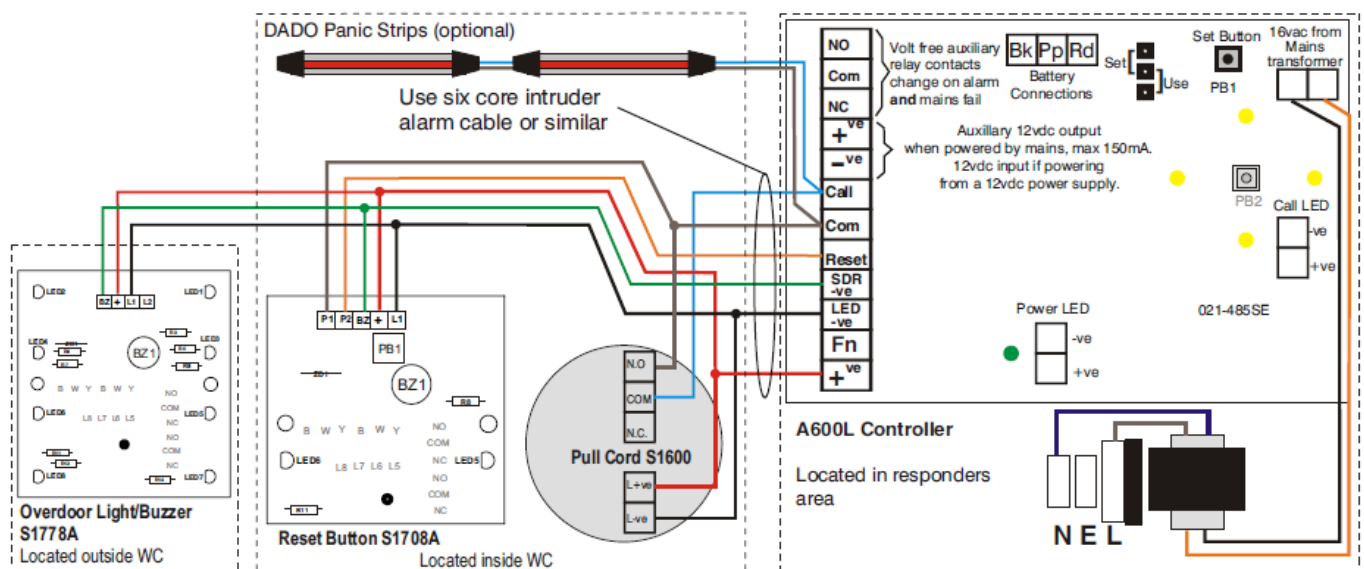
DADO Panic Strips (optional)

Use six core intruder alarm cable or similar

NO
Com
NC
+ve
-ve
Call
Com
Reset
SDR -ve
LED -ve
Fn
+ve

Volt free auxiliary relay contacts change on alarm and mains fail

Bk Pp Rd
Battery Connections

Set
Use

Set Button
PB1

16vac from Mains transformer

Auxillary 12vdc output when powered by mains, max 150mA. 12vdc input if powering from a 12vdc power supply.

PB2

Call LED
-ve
+ve

Power LED
-ve
+ve

021-485SE

A600L Controller

Located in responders area

N E L

N.O
COM
N.C.
Pull Cord S1600
L+ve
L-ve

P1 P2 BZ + L1
PB1
BZ1
B W Y B W Y
L8 L7 L6 L5
LED6
LED5
NO
COM
NC
NO
COM
NC
NO
COM
Reset Button S1708A
Located inside WC

BZ + L1 L2
LED2
LED1
LED4
LED3
BZ1
B W Y B W Y
L8 L7 L6 L5
LED6
LED5
LED8
LED7
NO
COM
NC
NO
COM
NC
Overdoor Light/Buzzer S1778A
Located outside WC